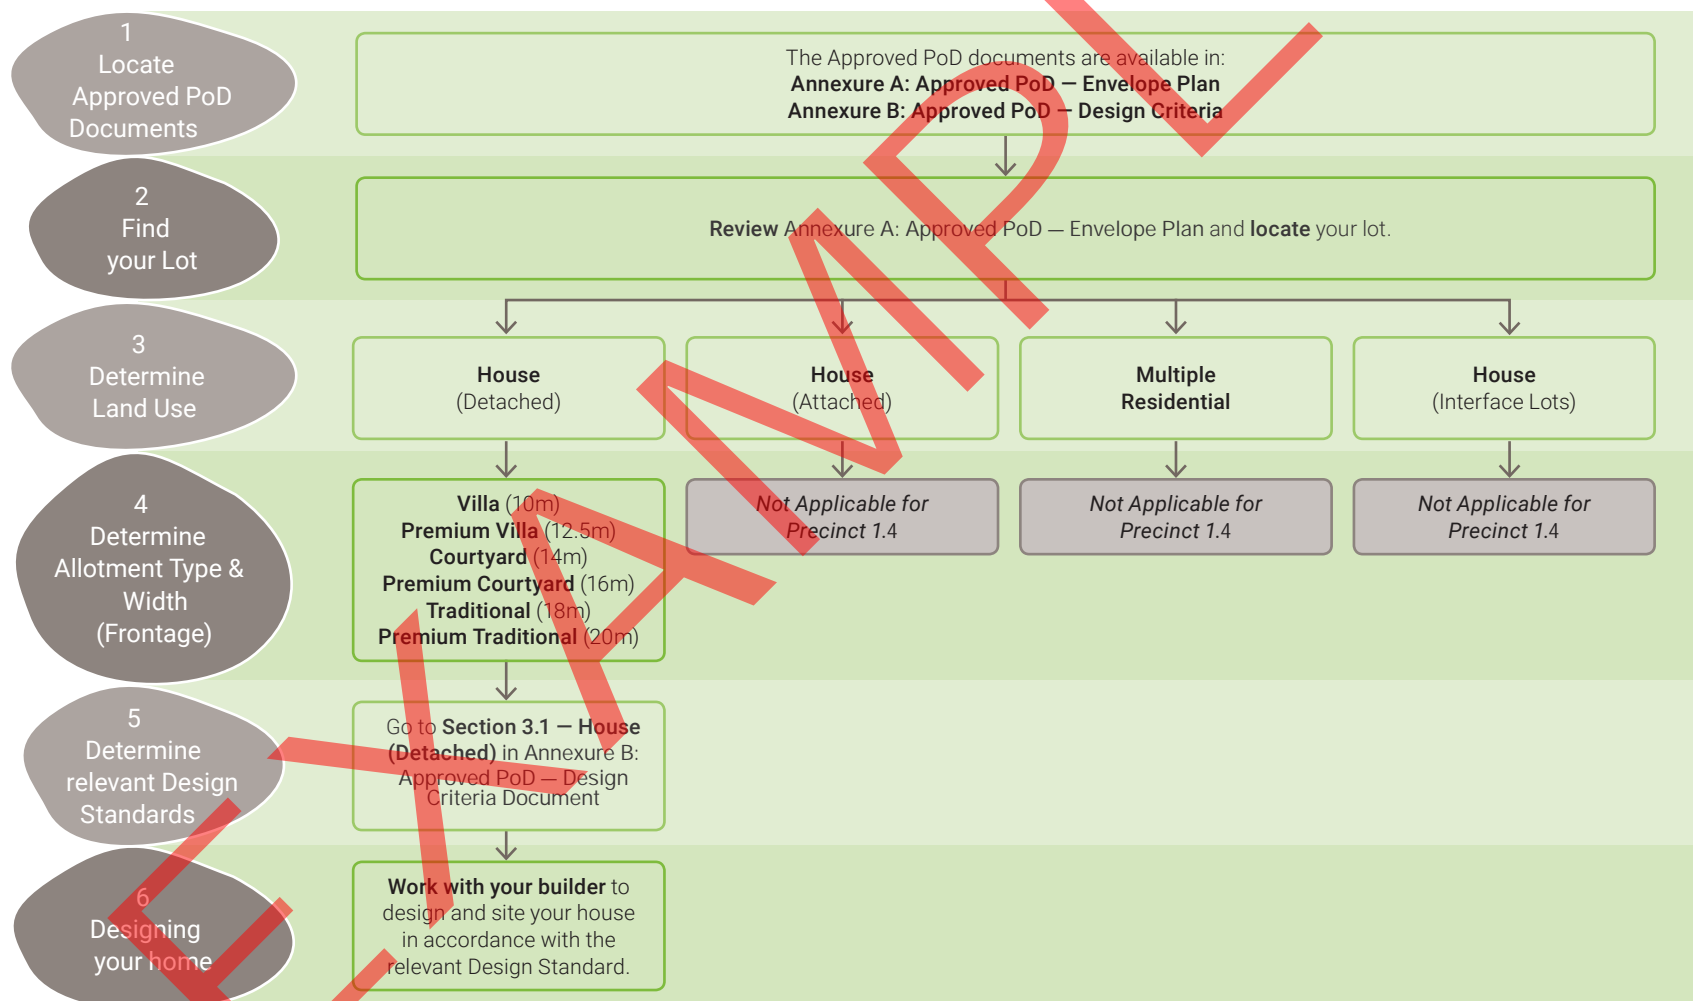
1
Locate Approved PoD Documents

The Approved PoD documents are available in:
**Annexure A: Approved PoD — Envelope Plan**
**Annexure B: Approved PoD — Design Criteria**

2
Find your Lot

**Review** Annexure A: Approved PoD — Envelope Plan and **locate** your lot.

3
Determine Land Use

**House** (Detached)

**House** (Attached)

**Multiple Residential**

**House** (Interface Lots)

4
Determine Allotment Type & Width (Frontage)

**Villa** (10m)
**Premium Villa** (12.5m)
**Courtyard** (14m)
**Premium Courtyard** (16m)
**Traditional** (18m)
**Premium Traditional** (20m)

*Not Applicable for Precinct 1.4*

*Not Applicable for Precinct 1.4*

*Not Applicable for Precinct 1.4*

5
Determine relevant Design Standards

Go to **Section 3.1 — House (Detached)** in Annexure B: Approved PoD — Design Criteria Document

6
Designing your home

**Work with your builder** to design and site your house in accordance with the relevant Design Standard.

SAMPLE